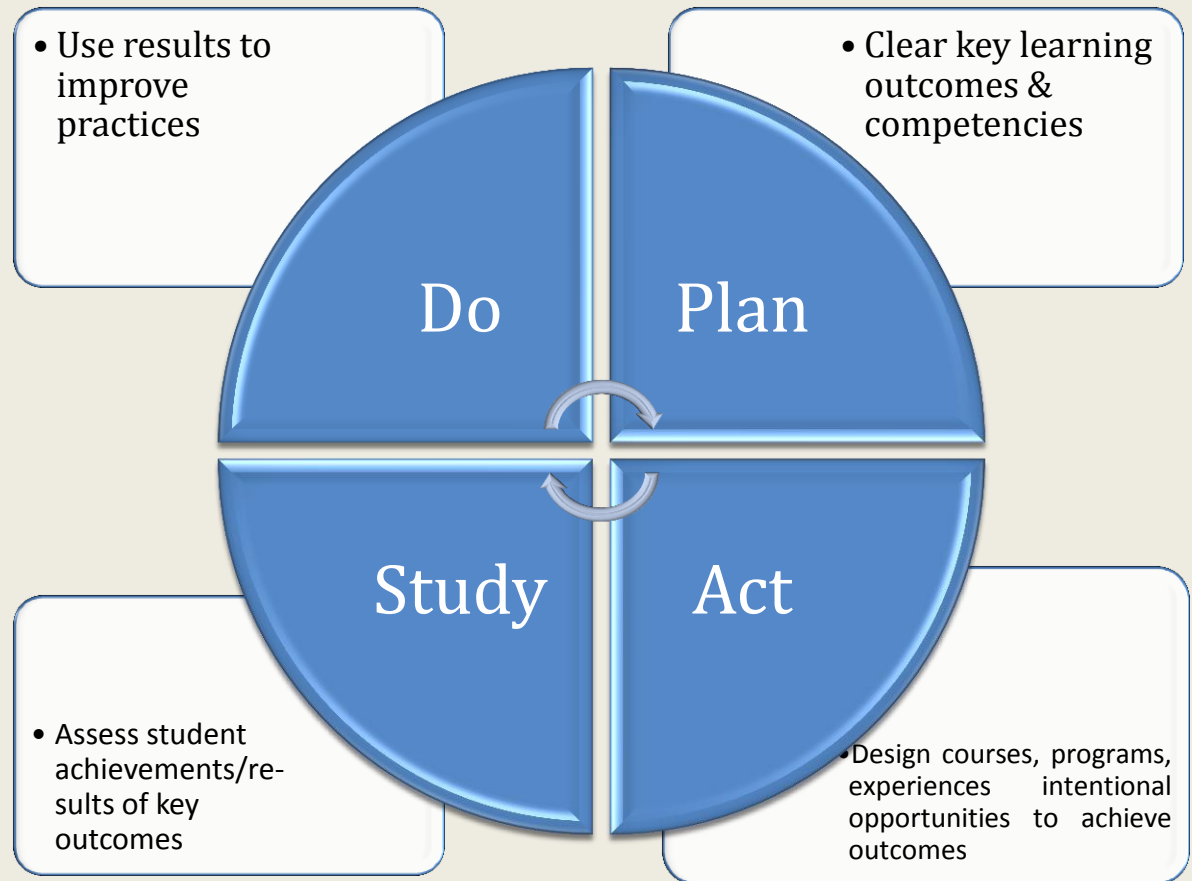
• Use results to improve practices

• Clear key learning outcomes & competencies

Do

Plan

Study

Act

• Assess student achievements/results of key outcomes

• Design courses, programs, experiences intentional opportunities to achieve outcomes